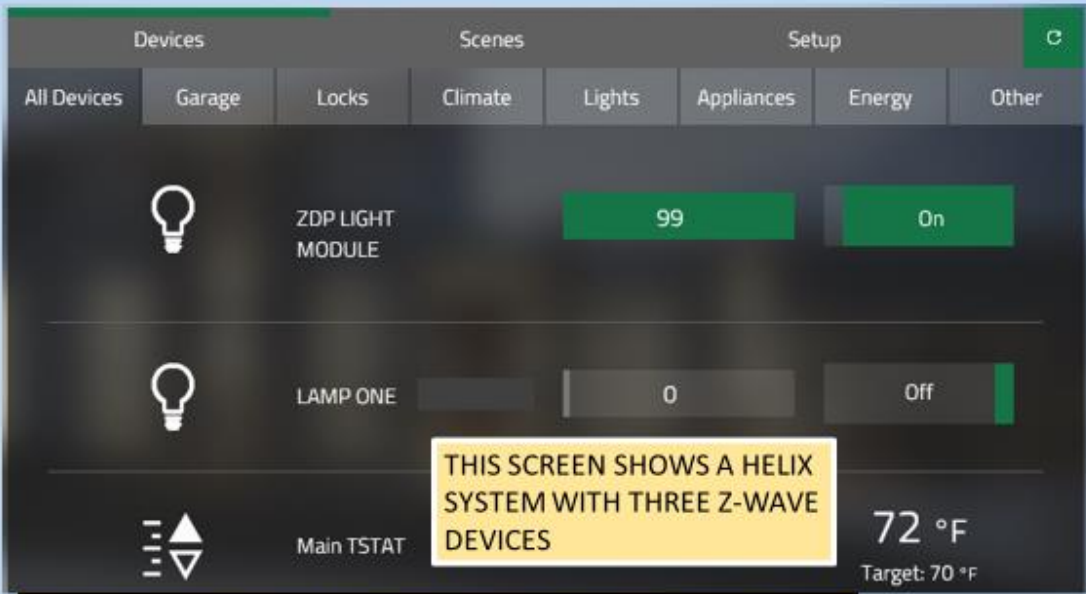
Devices Scenes Setup

All Devices Garage Locks Climate Lights Appliances Energy Other

ZDP LIGHT MODULE 99 On

LAMP ONE 0 Off

THIS SCREEN SHOWS A HELIX SYSTEM WITH THREE Z-WAVE DEVICES

Main TSTAT 72 °F

Target: 70 °F